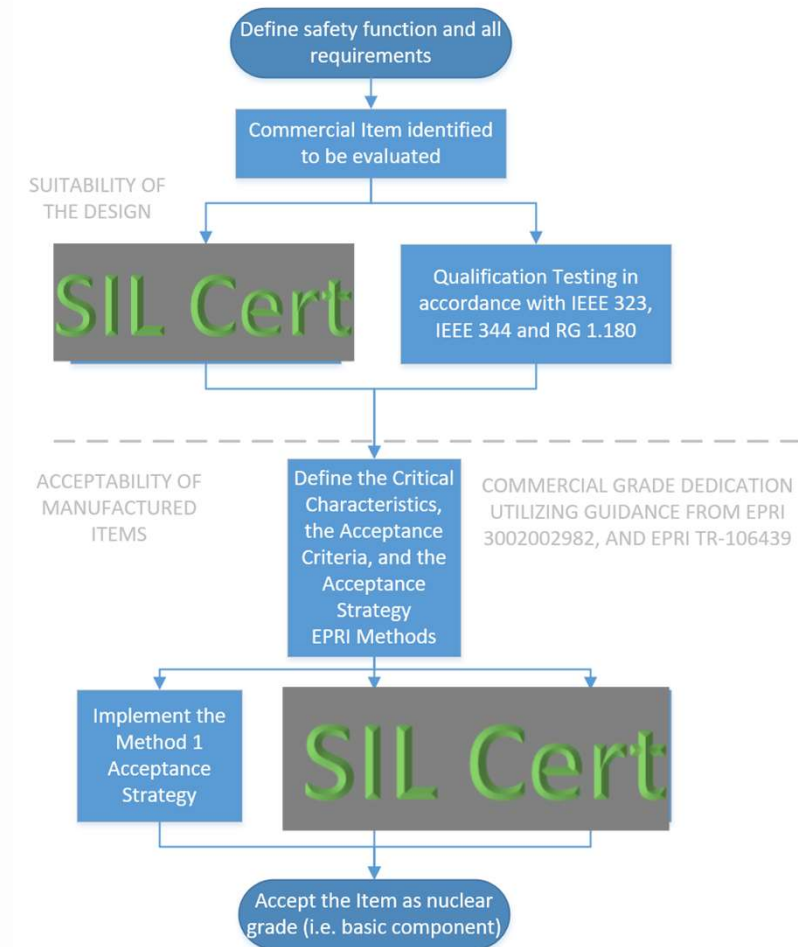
Define safety function and all requirements

Commercial Item identified to be evaluated

SUITABILITY OF THE DESIGN

SIL Cert

Qualification Testing in accordance with IEEE 323, IEEE 344 and RG 1.180

ACCEPTABILITY OF MANUFACTURED ITEMS

Define the Critical Characteristics, the Acceptance Criteria, and the Acceptance Strategy EPRI Methods

COMMERCIAL GRADE DEDICATION UTILIZING GUIDANCE FROM EPRI 3002002982, AND EPRI TR-106439

Implement the Method 1 Acceptance Strategy

SIL Cert

Accept the Item as nuclear grade (i.e. basic component)